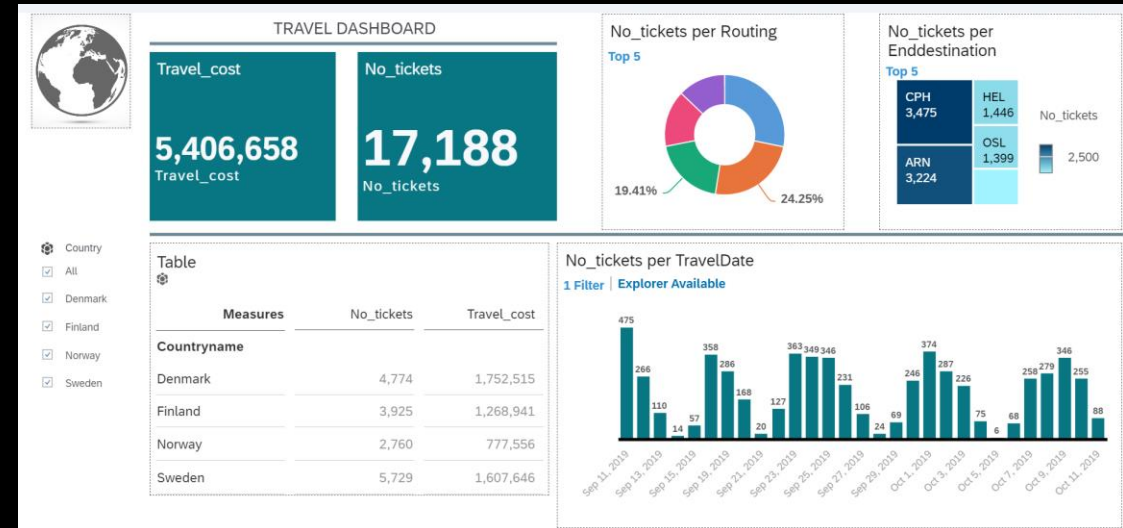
TRAVEL DASHBOARD

Travel_cost

5,406,658
Travel_cost

No_tickets

17,188
No_tickets

No_tickets per Routing
Top 5

19.41%
24.25%

No_tickets per Enddestination
Top 5

CPH
3,475

ARN
3,224

HEL
1,446

OSL
1,399

No_tickets
2,500

Country
All
Denmark
Finland
Norway
Sweden

Table

| Measures | No_tickets | Travel_cost |
|---|---|---|
| Countryname | | |
| Denmark | 4,774 | 1,752,515 |
| Finland | 3,925 | 1,268,941 |
| Norway | 2,760 | 777,556 |
| Sweden | 5,729 | 1,607,646 |

No_tickets per TravelDate
1 Filter | Explorer Available

475 266 110 14 57 358 286 168 20 127 363 349 346 231 106 24 69 246 374 287 226 75 6 68 258 279 346 255 88

Sep 11, 2019
Sep 13, 2019
Sep 15, 2019
Sep 19, 2019
Sep 21, 2019
Sep 23, 2019
Sep 25, 2019
Sep 27, 2019
Sep 29, 2019
Oct 1, 2019
Oct 3, 2019
Oct 5, 2019
Oct 7, 2019
Oct 9, 2019
Oct 11, 2019